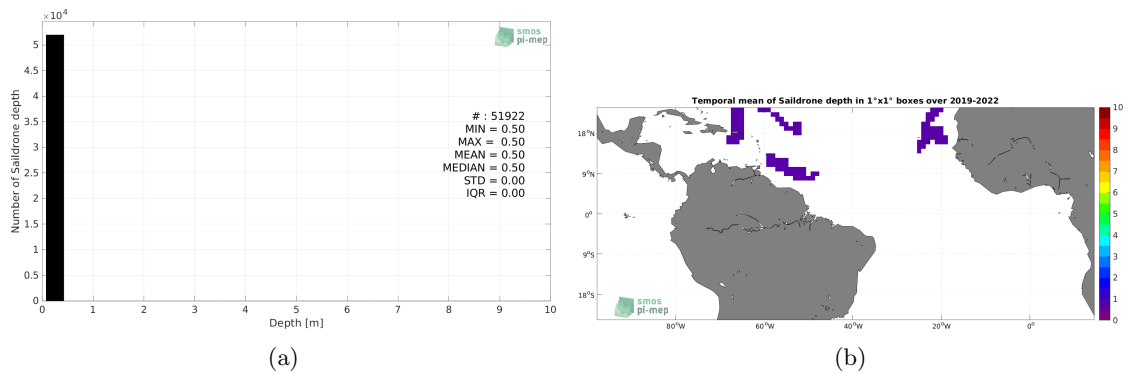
$\times 10^4$

5
4.5
4
3.5
3
2.5
2
1.5
1
0.5
0

Number of Saildrone depth

smos
pi-mep

# : 51922
MIN = 0.50
MAX = 0.50
MEAN = 0.50
MEDIAN = 0.50
STD = 0.00
IQR = 0.00

0 1 2 3 4 5 6 7 8 9 10

Depth [m]

(a)

Temporal mean of Saildrone depth in 1°x1° boxes over 2019-2022

18°N
9°N
0°
9°S
18°S

80°W 60°W 40°W 20°W 0°

smos
pi-mep

10
9
8
7
6
5
4
3
2
1
0

(b)